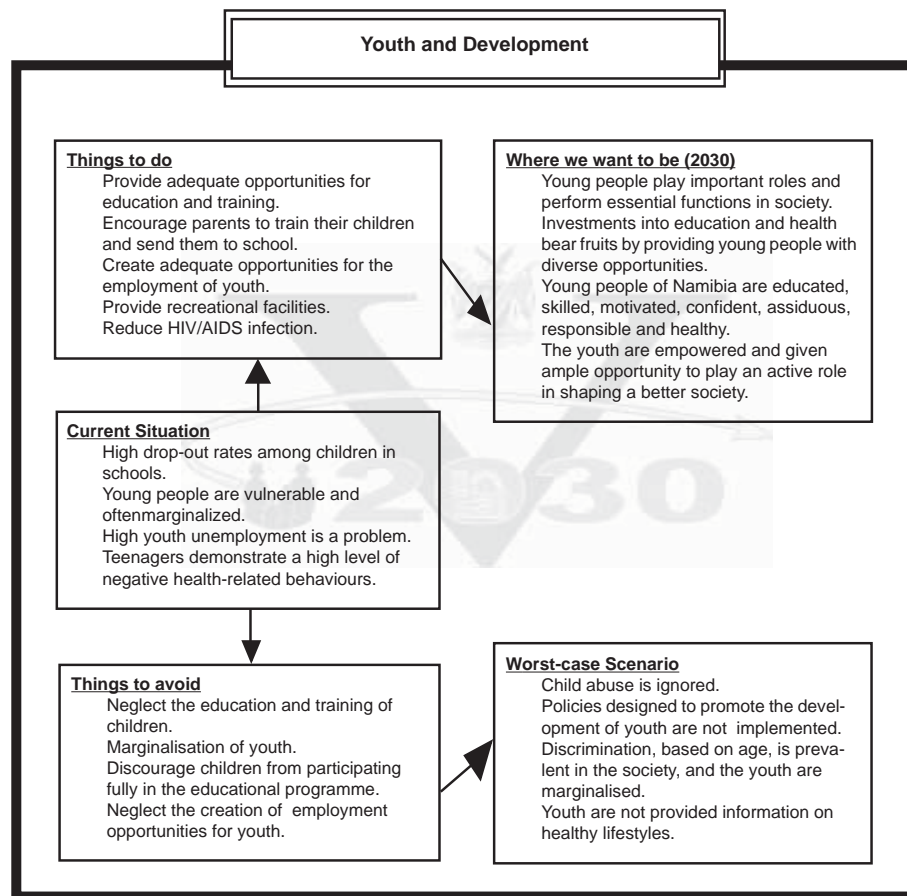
Youth and Development

Things to do
Provide adequate opportunities for education and training.
Encourage parents to train their children and send them to school.
Create adequate opportunities for the employment of youth.
Provide recreational facilities.
Reduce HIV/AIDS infection.

Where we want to be (2030)
Young people play important roles and perform essential functions in society.
Investments into education and health bear fruits by providing young people with diverse opportunities.
Young people of Namibia are educated, skilled, motivated, confident, assiduous, responsible and healthy.
The youth are empowered and given ample opportunity to play an active role in shaping a better society.

Current Situation
High drop-out rates among children in schools.
Young people are vulnerable and oftenmarginalized.
High youth unemployment is a problem.
Teenagers demonstrate a high level of negative health-related behaviours.

Things to avoid
Neglect the education and training of children.
Marginalisation of youth.
Discourage children from participating fully in the educational programme.
Neglect the creation of employment opportunities for youth.

Worst-case Scenario
Child abuse is ignored.
Policies designed to promote the development of youth are not implemented.
Discrimination, based on age, is prevalent in the society, and the youth are marginalised.
Youth are not provided information on healthy lifestyles.